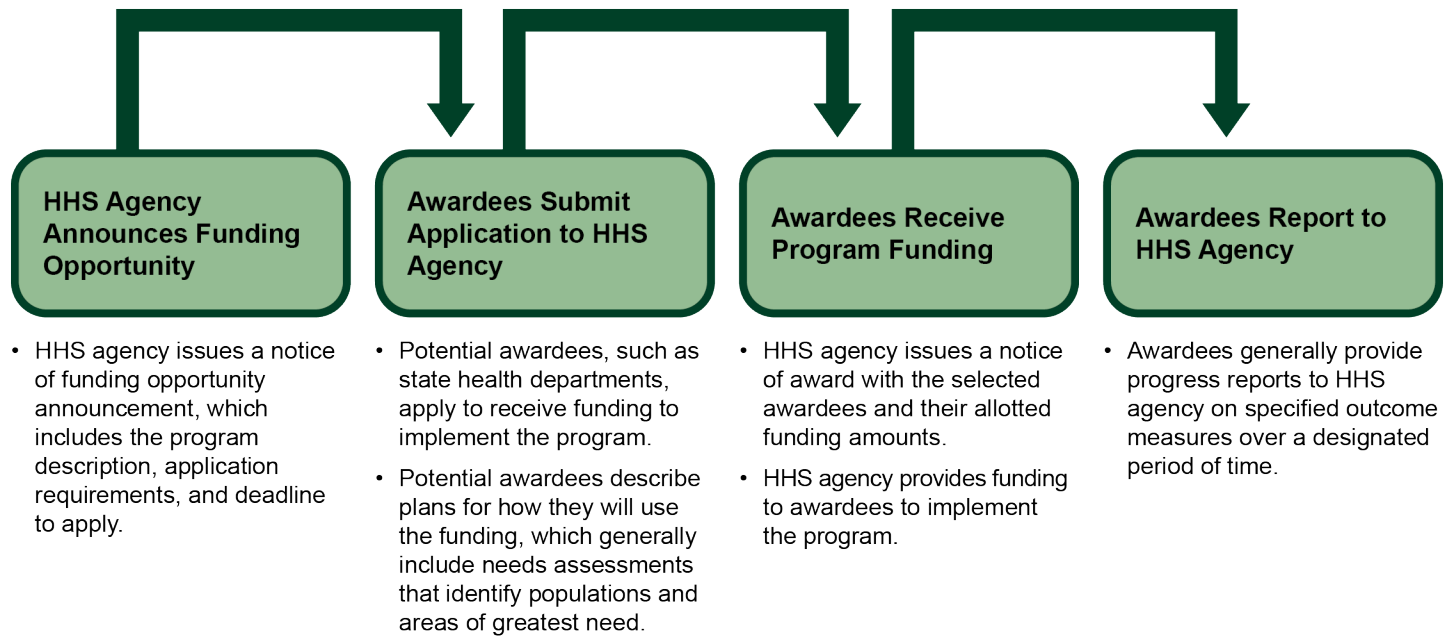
HHS Agency Announces Funding Opportunity

• HHS agency issues a notice of funding opportunity announcement, which includes the program description, application requirements, and deadline to apply.

Awardees Submit Application to HHS Agency

• Potential awardees, such as state health departments, apply to receive funding to implement the program.

• Potential awardees describe plans for how they will use the funding, which generally include needs assessments that identify populations and areas of greatest need.

Awardees Receive Program Funding

• HHS agency issues a notice of award with the selected awardees and their allotted funding amounts.

• HHS agency provides funding to awardees to implement the program.

Awardees Report to HHS Agency

• Awardees generally provide progress reports to HHS agency on specified outcome measures over a designated period of time.